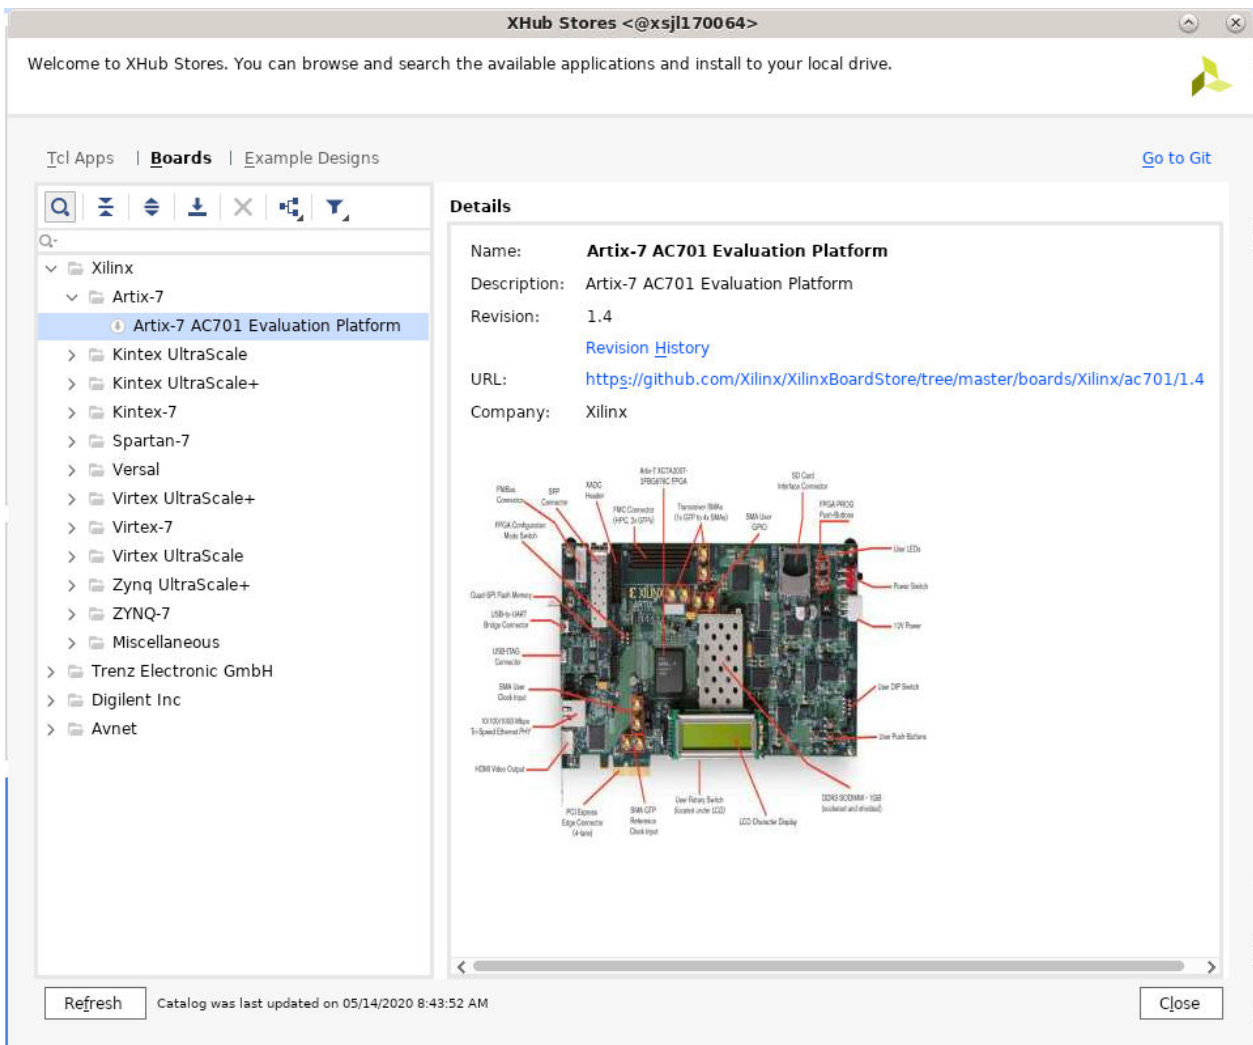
XHub Stores <@xsjl170064>

Welcome to XHub Stores. You can browse and search the available applications and install to your local drive.

Tcl Apps | Boards | Example Designs

Go to Git

Xilinx
Artix-7
Artix-7 AC701 Evaluation Platform
Kintex UltraScale
Kintex UltraScale+
Kintex-7
Spartan-7
Versal
Virtex UltraScale+
Virtex-7
Virtex UltraScale
Zynq UltraScale+
ZYNQ-7
Miscellaneous
Trenz Electronic GmbH
Digilent Inc
Avnet

Details

Name: Artix-7 AC701 Evaluation Platform
Description: Artix-7 AC701 Evaluation Platform
Revision: 1.4
Revision History
URL: https://github.com/Xilinx/XilinxBoardStore/tree/master/boards/Xilinx/ac701/1.4
Company: Xilinx

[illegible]

Refresh
Catalog was last updated on 05/14/2020 8:43:52 AM
Close